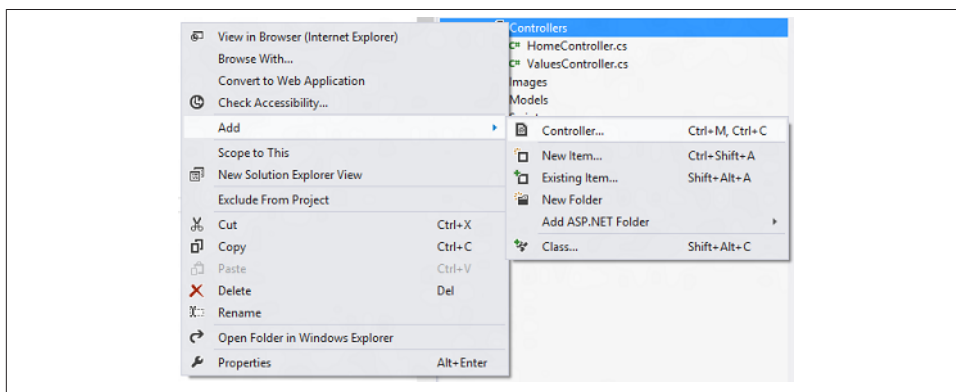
Controllers
HomeController.cs
ValuesController.cs
Images
Models

View in Browser (Internet Explorer)
Browse With...
Convert to Web Application
Check Accessibility...
Add
Scope to This
New Solution Explorer View
Exclude From Project
Cut Ctrl+X
Copy Ctrl+C
Paste Ctrl+V
Delete Del
Rename
Open Folder in Windows Explorer
Properties Alt+Enter

Controller... Ctrl+M, Ctrl+C
New Item... Ctrl+Shift+A
Existing Item... Shift+Alt+A
New Folder
Add ASP.NET Folder
Class... Shift+Alt+C